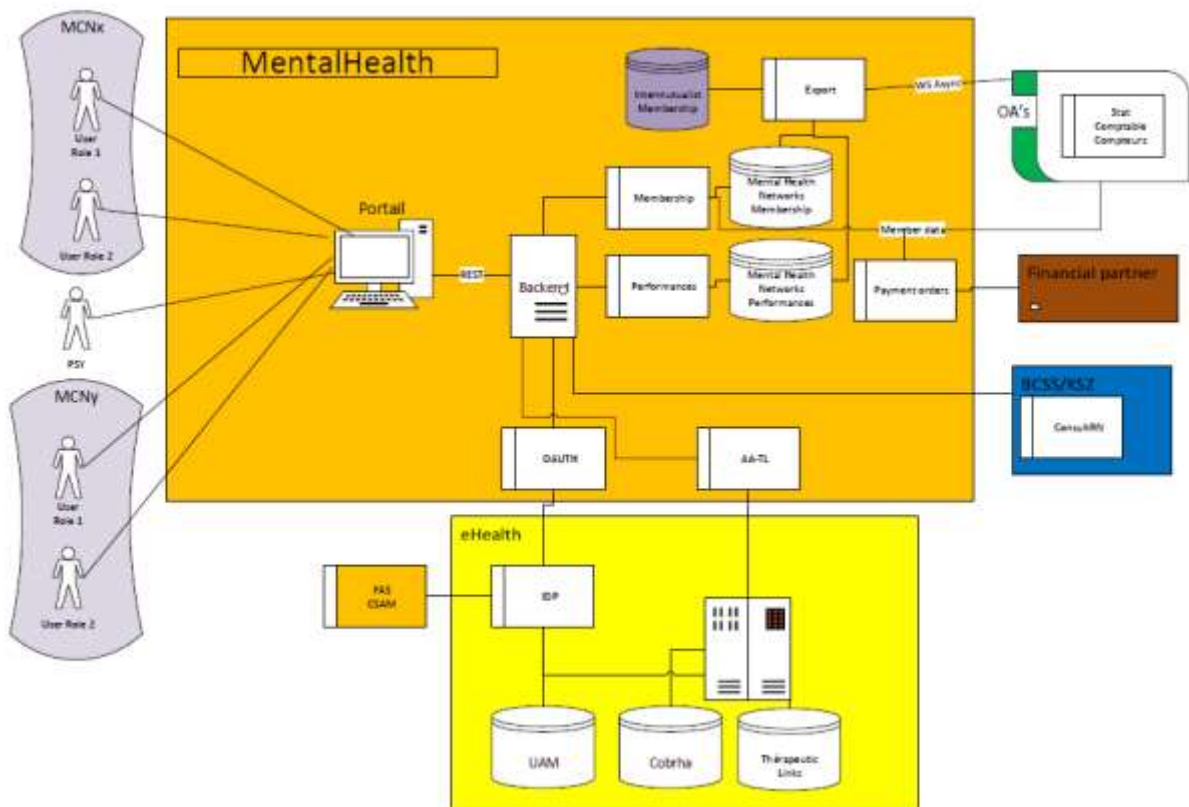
MCNx

User Role 1

User Role 2

PSY

MCNy

User Role 1

User Role 2

MentalHealth

Intermutualist Membership

Export

WS Async

OA's

Stat Comptable Compteurs

Portail

Membership

Mental Health Networks Membership

Member data

REST

Backend

Performances

Mental Health Networks Performances

Payment orders

Financial partner

BCSS/KSZ

ConsultRN

OAUTH

AA-TL

eHealth

FAS CSAM

IDP

UAM

Cobrha

Therapeutic Links